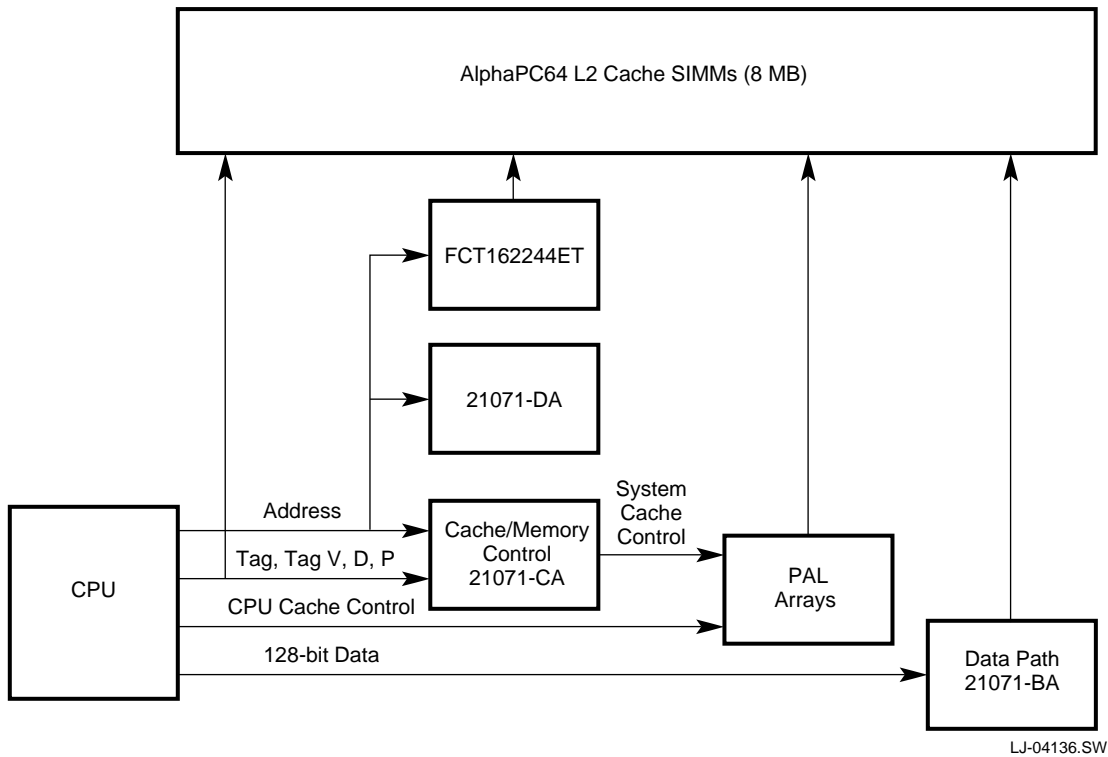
AlphaPC64 L2 Cache SIMMs (8 MB)

FCT162244ET

21071-DA

Address

Tag, Tag V, D, P

CPU

Cache/Memory Control 21071-CA

System Cache Control

PAL Arrays

CPU Cache Control

128-bit Data

Data Path 21071-BA

LJ-04136.SW